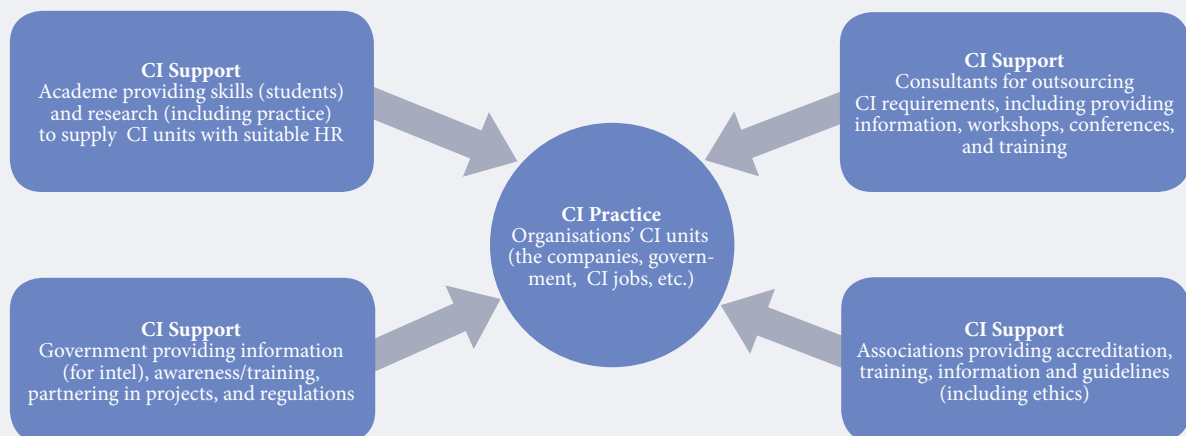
CI Support
Academe providing skills (students) and research (including practice) to supply CI units with suitable HR

CI Support
Consultants for outsourcing CI requirements, including providing information, workshops, conferences, and training

CI Practice
Organisations' CI units (the companies, government, CI jobs, etc.)

CI Support
Government providing information (for intel), awareness/training, partnering in projects, and regulations

CI Support
Associations providing accreditation, training, information and guidelines (including ethics)